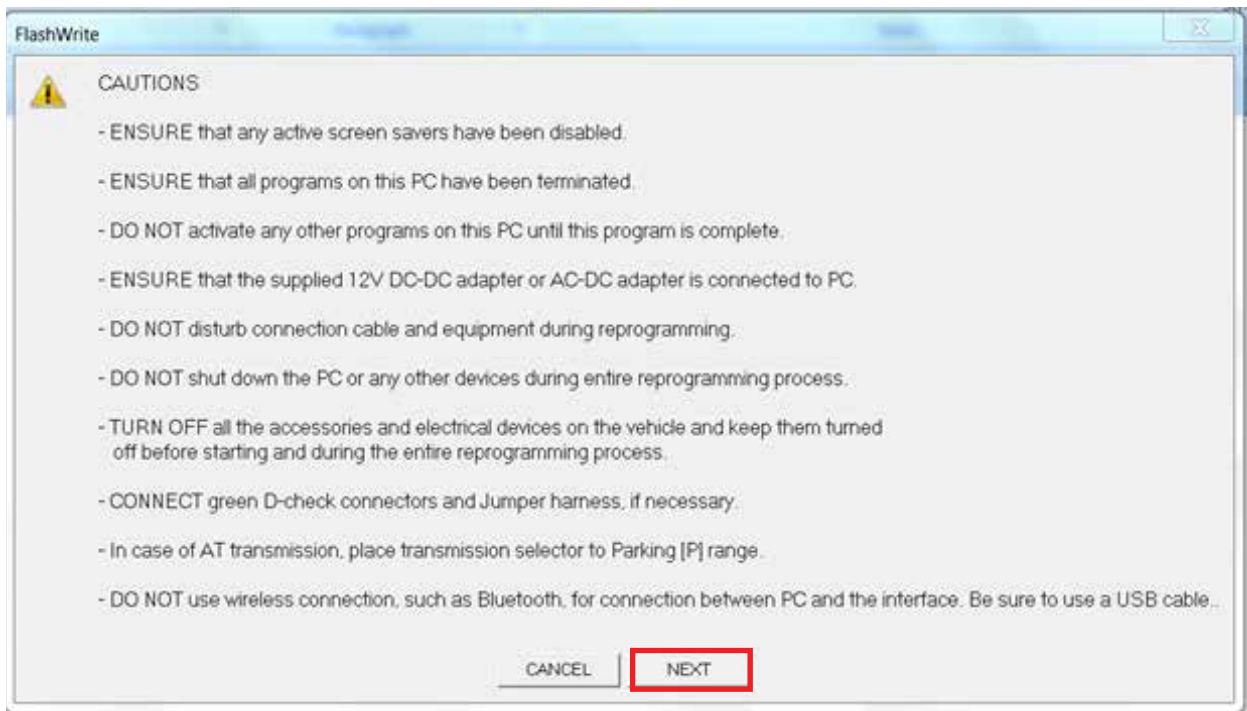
FlashWrite

CAUTIONS

- ENSURE that any active screen savers have been disabled.

- ENSURE that all programs on this PC have been terminated.

- DO NOT activate any other programs on this PC until this program is complete.

- ENSURE that the supplied 12V DC-DC adapter or AC-DC adapter is connected to PC.

- DO NOT disturb connection cable and equipment during reprogramming.

- DO NOT shut down the PC or any other devices during entire reprogramming process.

- TURN OFF all the accessories and electrical devices on the vehicle and keep them turned off before starting and during the entire reprogramming process.

- CONNECT green D-check connectors and Jumper harness, if necessary.

- In case of AT transmission, place transmission selector to Parking [P] range.

- DO NOT use wireless connection, such as Bluetooth, for connection between PC and the interface. Be sure to use a USB cable..

CANCEL

NEXT